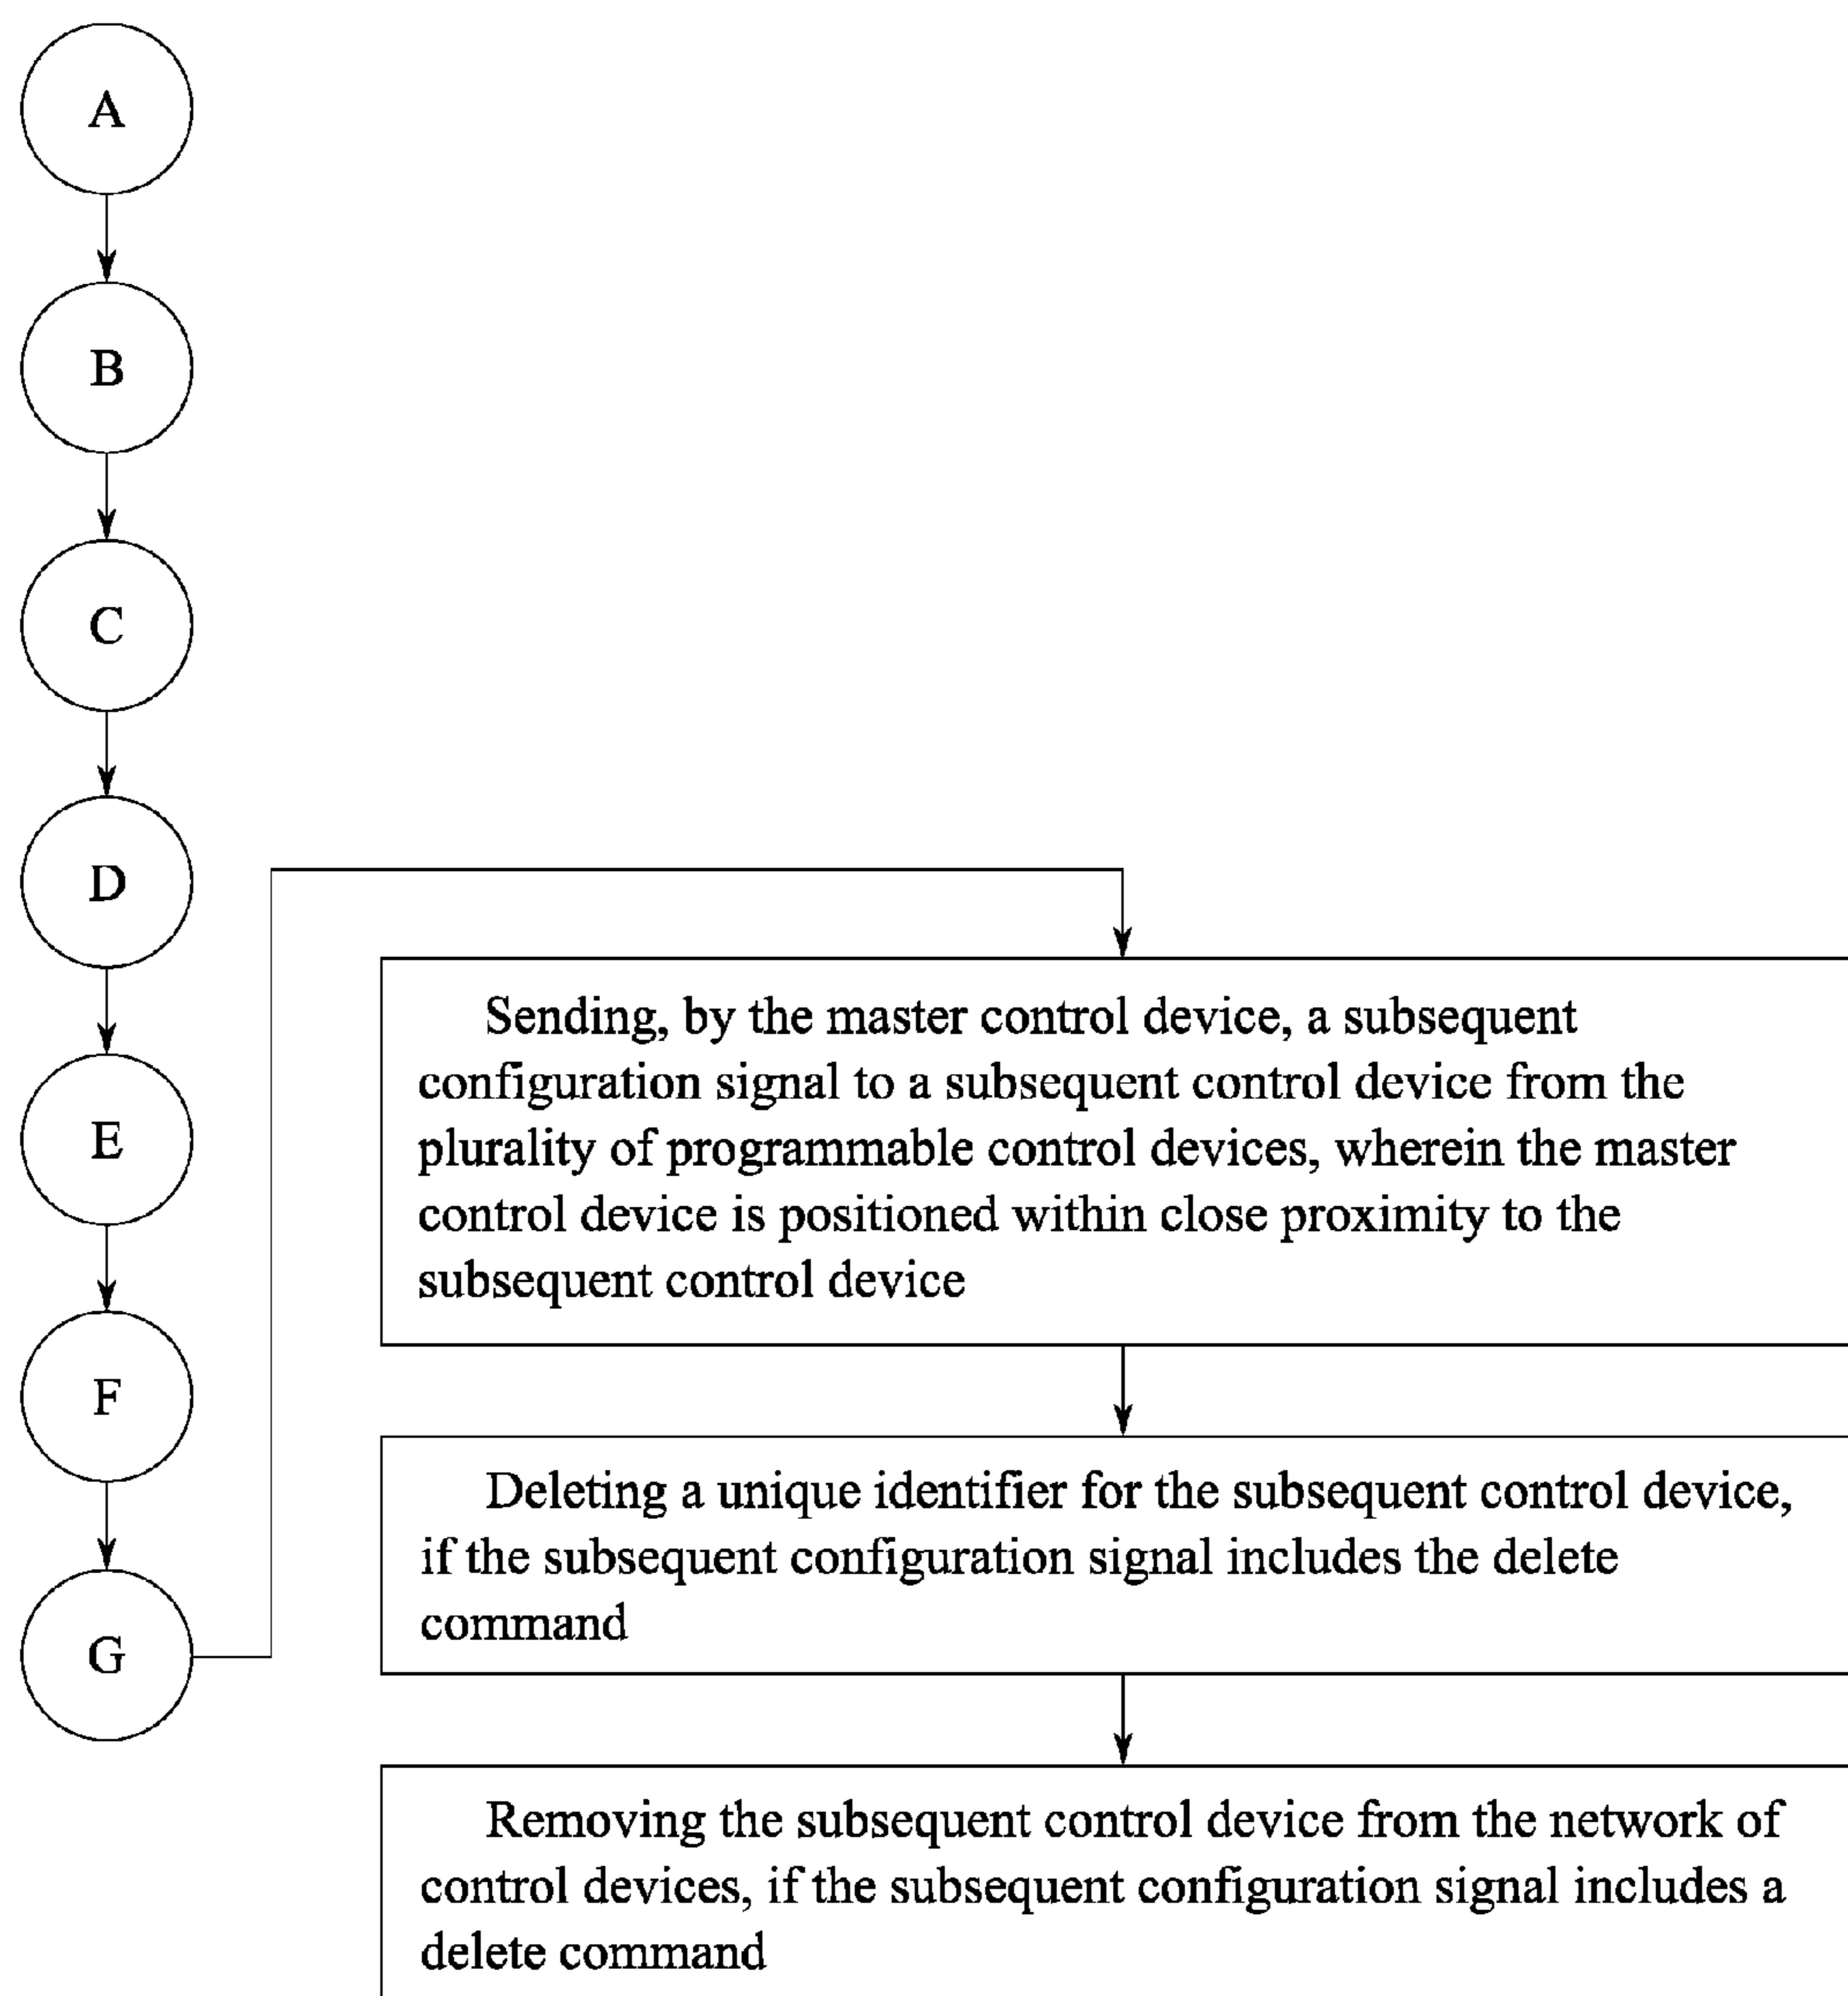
A

B

C

D

E

F

G

Sending, by the master control device, a subsequent configuration signal to a subsequent control device from the plurality of programmable control devices, wherein the master control device is positioned within close proximity to the subsequent control device

Deleting a unique identifier for the subsequent control device, if the subsequent configuration signal includes the delete command

Removing the subsequent control device from the network of control devices, if the subsequent configuration signal includes a delete command